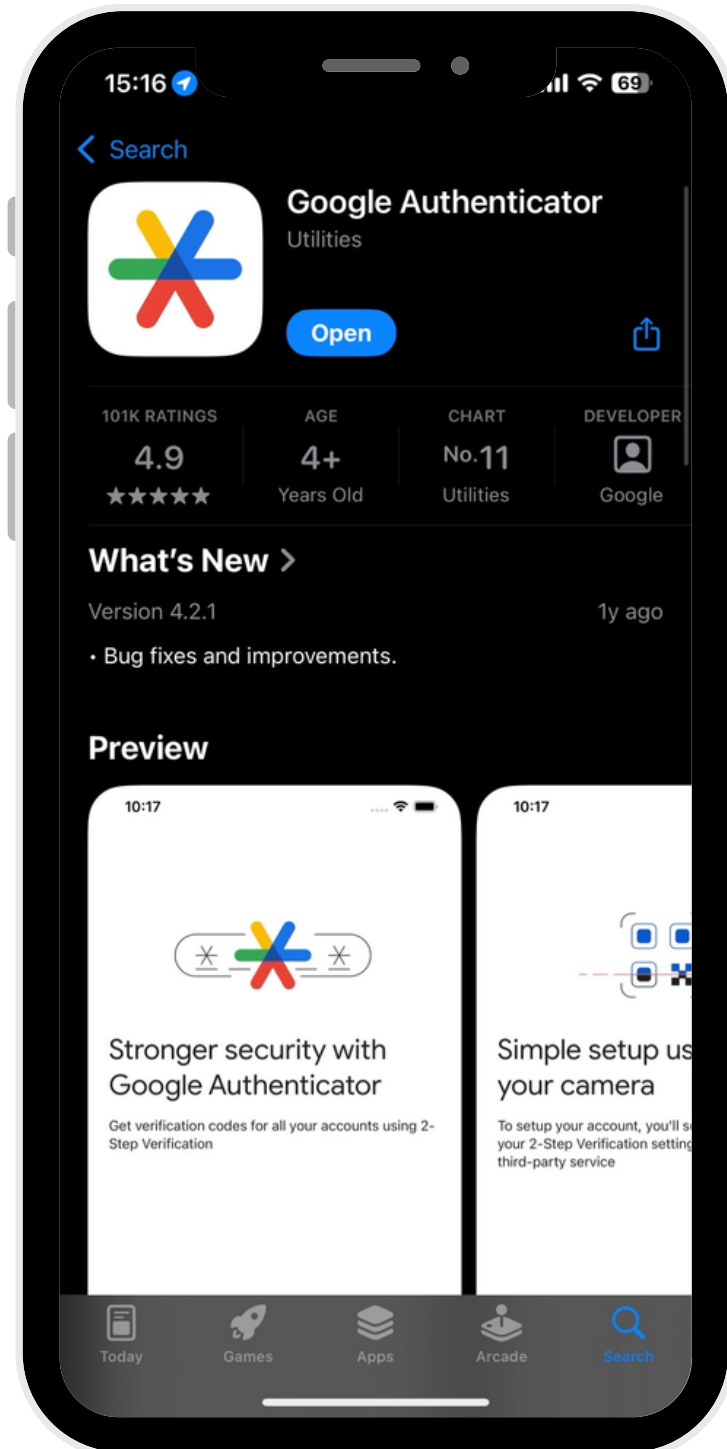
15:16 69

Search

Google Authenticator
Utilities

Open

| 101K RATINGS | AGE | CHART | DEVELOPER |
|---|---|---|---|
| 4.9 | 4+ | No.11 | |
| ★★★★★ | Years Old | Utilities | Google |

What's New >

Version 4.2.1 1y ago

• Bug fixes and improvements.

Preview

10:17

Stronger security with Google Authenticator

Get verification codes for all your accounts using 2-Step Verification

10:17

Simple setup us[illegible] your camera

To setup your account, you'll s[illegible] your 2-Step Verification setting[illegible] third-party service

Today Games Apps Arcade Search